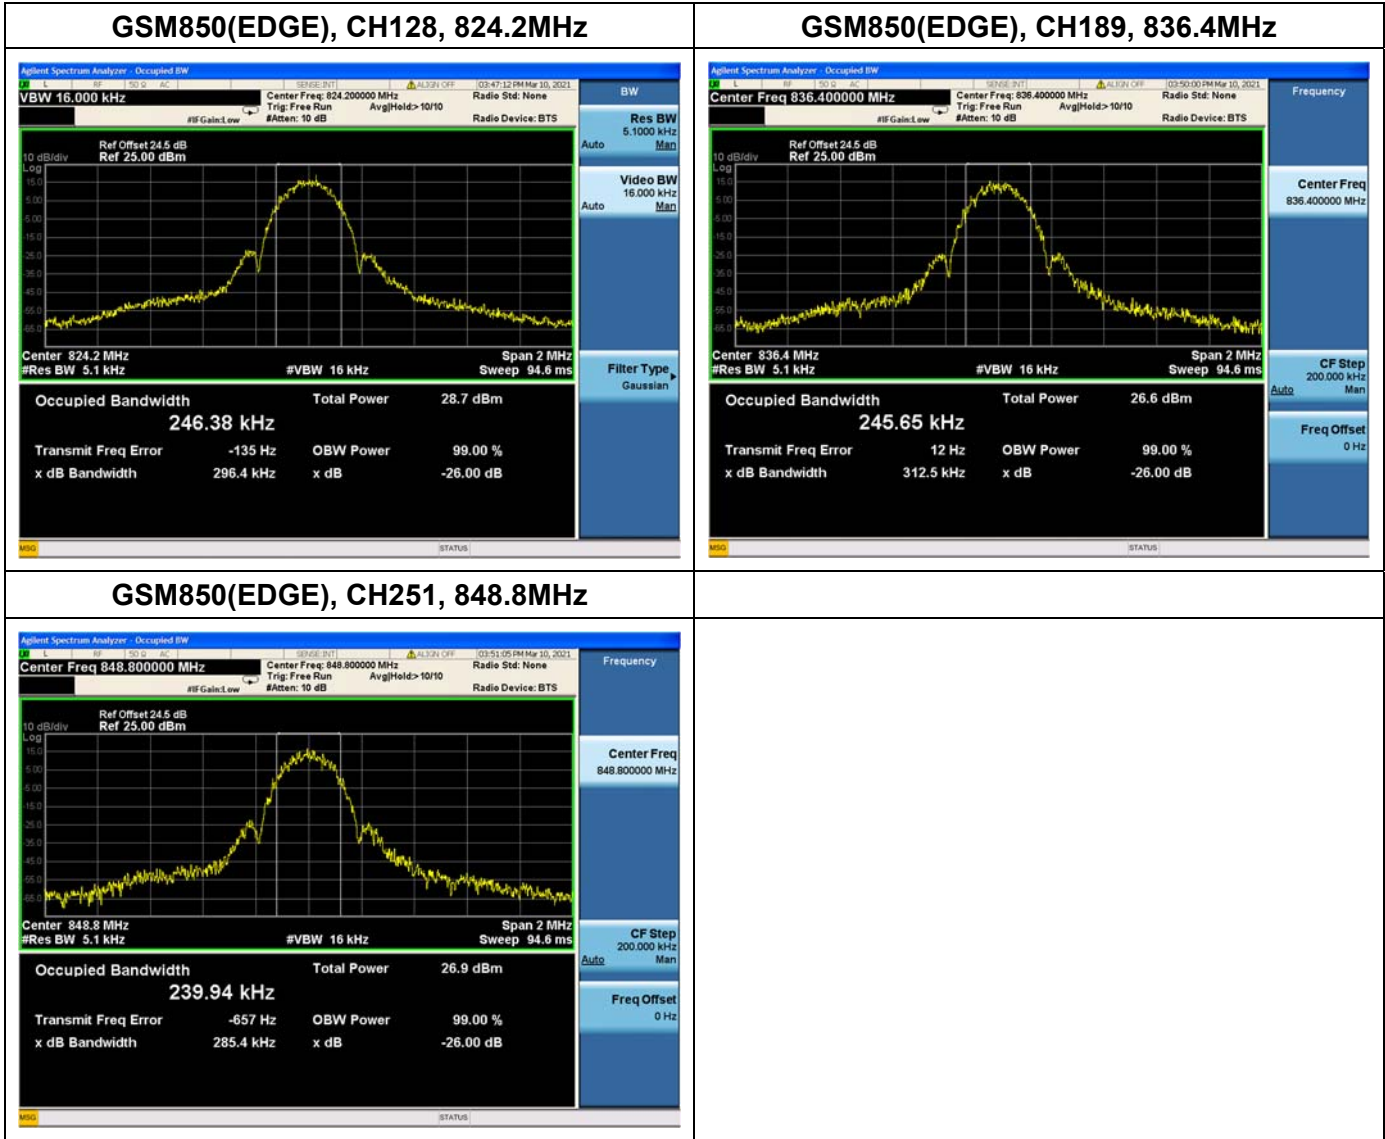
GSM850(EDGE), CH128, 824.2MHz

Agilent Spectrum Analyzer - Occupied BW
VBW 16.000 kHz
Center Freq: 824.200000 MHz
Trig: Free Run
Avg|Hold:>10/10
#Atten: 10 dB
#IFGain:Low
Radio Std: None
Radio Device: BTS
03:47:12 PM Mar 10, 2021
Ref Offset 24.5 dB
10 dB/div Ref 25.00 dBm
Log
Center 824.2 MHz
#Res BW 5.1 kHz
#VBW 16 kHz
Span 2 MHz
Sweep 94.6 ms
Occupied Bandwidth
246.38 kHz
Total Power 28.7 dBm
Transmit Freq Error -135 Hz
OBW Power 99.00 %
x dB Bandwidth 296.4 kHz
x dB -26.00 dB
MSG
STATUS
BW
Res BW 5.1000 kHz
Auto Man
Video BW 16.000 kHz
Auto Man
Filter Type Gaussian

GSM850(EDGE), CH189, 836.4MHz

Agilent Spectrum Analyzer - Occupied BW
Center Freq 836.400000 MHz
Center Freq: 836.400000 MHz
Trig: Free Run
Avg|Hold:>10/10
#Atten: 10 dB
#IFGain:Low
Radio Std: None
Radio Device: BTS
03:50:00 PM Mar 10, 2021
Ref Offset 24.5 dB
10 dB/div Ref 25.00 dBm
Log
Center 836.4 MHz
#Res BW 5.1 kHz
#VBW 16 kHz
Span 2 MHz
Sweep 94.6 ms
Occupied Bandwidth
245.65 kHz
Total Power 26.6 dBm
Transmit Freq Error 12 Hz
OBW Power 99.00 %
x dB Bandwidth 312.5 kHz
x dB -26.00 dB
MSG
STATUS
Frequency
Center Freq 836.400000 MHz
CF Step 200.000 kHz
Auto Man
Freq Offset 0 Hz

GSM850(EDGE), CH251, 848.8MHz

Agilent Spectrum Analyzer - Occupied BW
Center Freq 848.800000 MHz
Center Freq: 848.800000 MHz
Trig: Free Run
Avg|Hold:>10/10
#Atten: 10 dB
#IFGain:Low
Radio Std: None
Radio Device: BTS
03:51:05 PM Mar 10, 2021
Ref Offset 24.5 dB
10 dB/div Ref 25.00 dBm
Log
Center 848.8 MHz
#Res BW 5.1 kHz
#VBW 16 kHz
Span 2 MHz
Sweep 94.6 ms
Occupied Bandwidth
239.94 kHz
Total Power 26.9 dBm
Transmit Freq Error -657 Hz
OBW Power 99.00 %
x dB Bandwidth 285.4 kHz
x dB -26.00 dB
MSG
STATUS
Frequency
Center Freq 848.800000 MHz
CF Step 200.000 kHz
Auto Man
Freq Offset 0 Hz